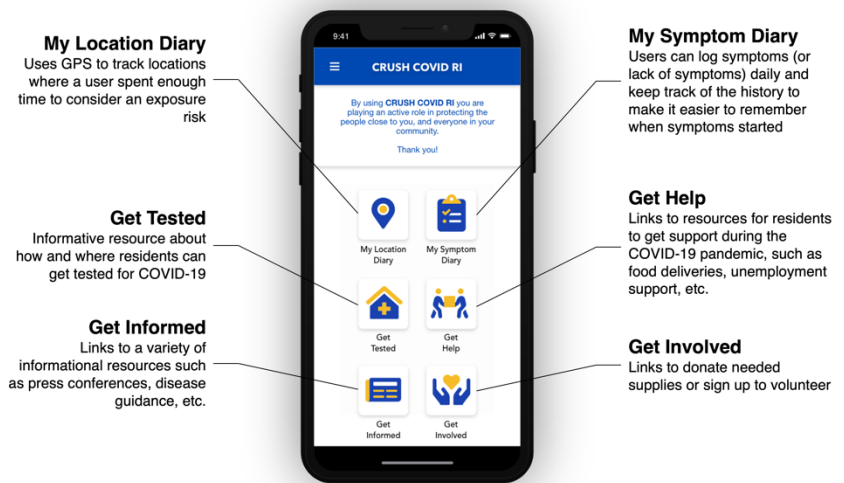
My Location Diary
Uses GPS to track locations where a user spent enough time to consider an exposure risk

Get Tested
Informative resource about how and where residents can get tested for COVID-19

Get Informed
Links to a variety of informational resources such as press conferences, disease guidance, etc.

9:41

CRUSH COVID RI

By using CRUSH COVID RI you are playing an active role in protecting the people close to you, and everyone in your community.

Thank you!

My Location Diary

My Symptom Diary

Get Tested

Get Help

Get Informed

Get Involved

My Symptom Diary
Users can log symptoms (or lack of symptoms) daily and keep track of the history to make it easier to remember when symptoms started

Get Help
Links to resources for residents to get support during the COVID-19 pandemic, such as food deliveries, unemployment support, etc.

Get Involved
Links to donate needed supplies or sign up to volunteer